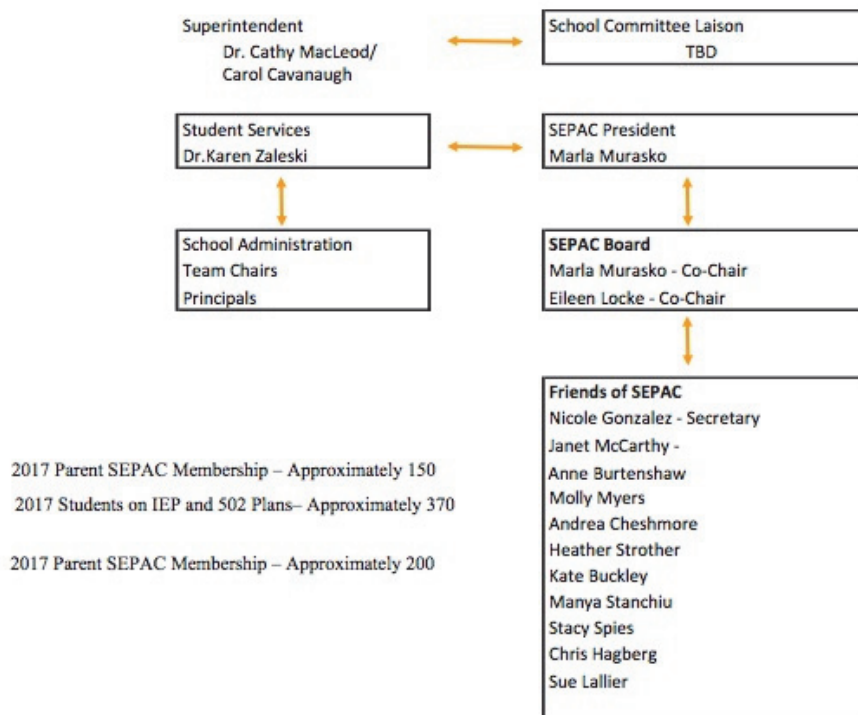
Superintendent
Dr. Cathy MacLeod/
Carol Cavanaugh

School Committee Laison
TBD

Student Services
Dr.Karen Zaleski

SEPAC President
Marla Murasko

School Administration
Team Chairs
Principals

SEPAC Board
Marla Murasko - Co-Chair
Eileen Locke - Co-Chair

Friends of SEPAC
Nicole Gonzalez - Secretary
Janet McCarthy -
Anne Burtenshaw
Molly Myers
Andrea Cheshmore
Heather Strother
Kate Buckley
Manya Stanchiu
Stacy Spies
Chris Hagberg
Sue Lallier

2017 Parent SEPAC Membership – Approximately 150
2017 Students on IEP and 502 Plans– Approximately 370

2017 Parent SEPAC Membership – Approximately 200